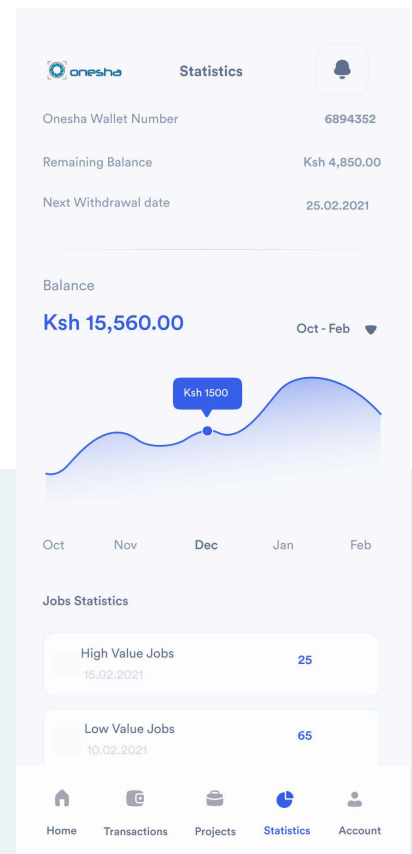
onesha Statistics

Onesha Wallet Number 6894352

Remaining Balance Ksh 4,850.00

Next Withdrawal date 25.02.2021

Balance

Ksh 15,560.00

Oct - Feb

Ksh 1500

Oct Nov Dec Jan Feb

Jobs Statistics

High Value Jobs 25
15.02.2021

Low Value Jobs 65
10.02.2021

Home Transactions Projects Statistics Account